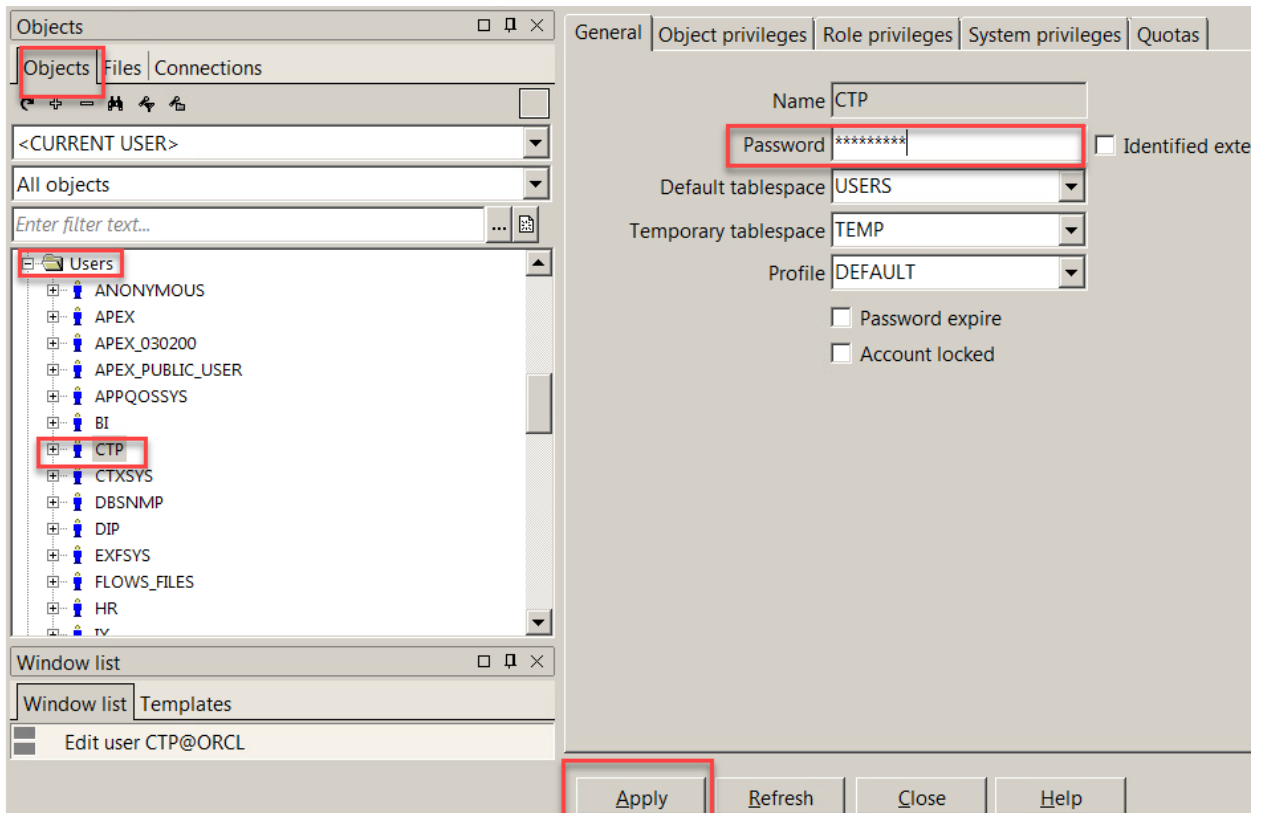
Objects

Objects | Files | Connections

<CURRENT USER>

All objects

Enter filter text...

Users
ANONYMOUS
APEX
APEX_030200
APEX_PUBLIC_USER
APPQOSSYS
BI
CTP
CTXSYS
DBSNMP
DIP
EXFSYS
FLOWS_FILES
HR
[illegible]

Window list

Window list | Templates

Edit user CTP@ORCL

General | Object privileges | Role privileges | System privileges | Quotas

Name CTP

Password *********

Identified exte

Default tablespace USERS

Temporary tablespace TEMP

Profile DEFAULT

Password expire

Account locked

Apply | Refresh | Close | Help